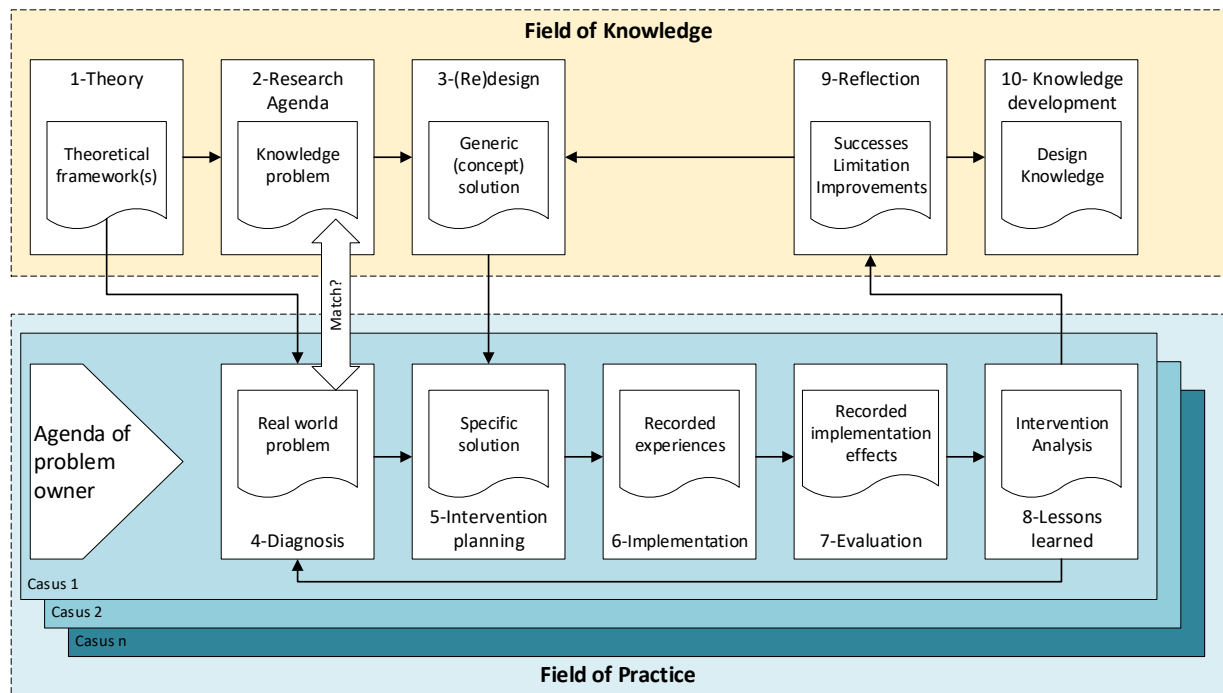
Field of Knowledge

1-Theory

Theoretical framework(s)

2-Research Agenda

Knowledge problem

3-(Re)design

Generic (concept) solution

9-Reflection

Successes Limitation Improvements

10- Knowledge development

Design Knowledge

Match?

Agenda of problem owner

Real world problem

4-Diagnosis

Specific solution

5-Intervention planning

Recorded experiences

6-Implementation

Recorded implementation effects

7-Evaluation

Intervention Analysis

8-Lessons learned

Casus 1

Casus 2

Casus n

Field of Practice